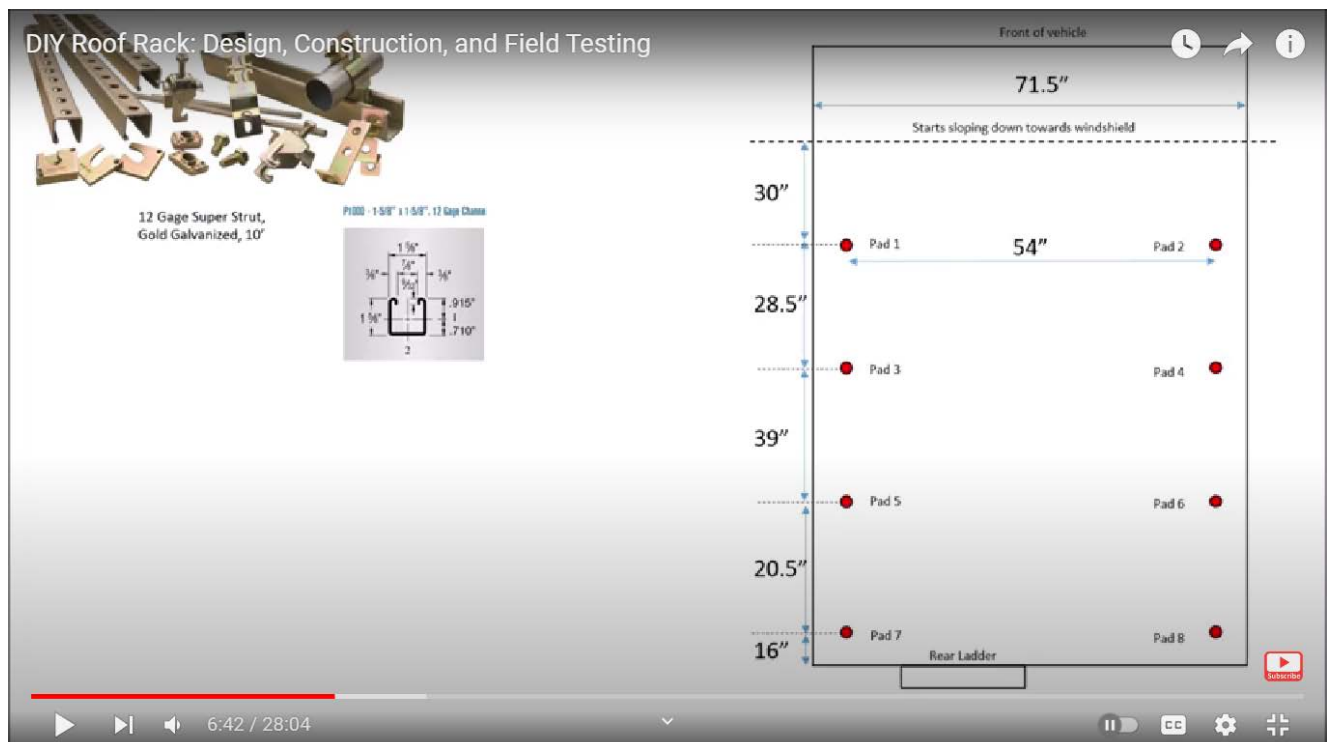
DIY Roof Rack: Design, Construction, and Field Testing

12 Gage Super Strut, Gold Galvanized, 10'

P1000 - 1-5/8" x 1-5/8", 12 Gage Channel

1 5/8"
7/8"
3/8"
3/8"
9/32"
1 5/8"
.915"
.710"
2

Front of vehicle

71.5"

Starts sloping down towards windshield

30"

Pad 1

54"

Pad 2

28.5"

Pad 3

Pad 4

39"

Pad 5

Pad 6

20.5"

Pad 7

Pad 8

16"

Rear Ladder

Subscribe

6:42 / 28:04

CC